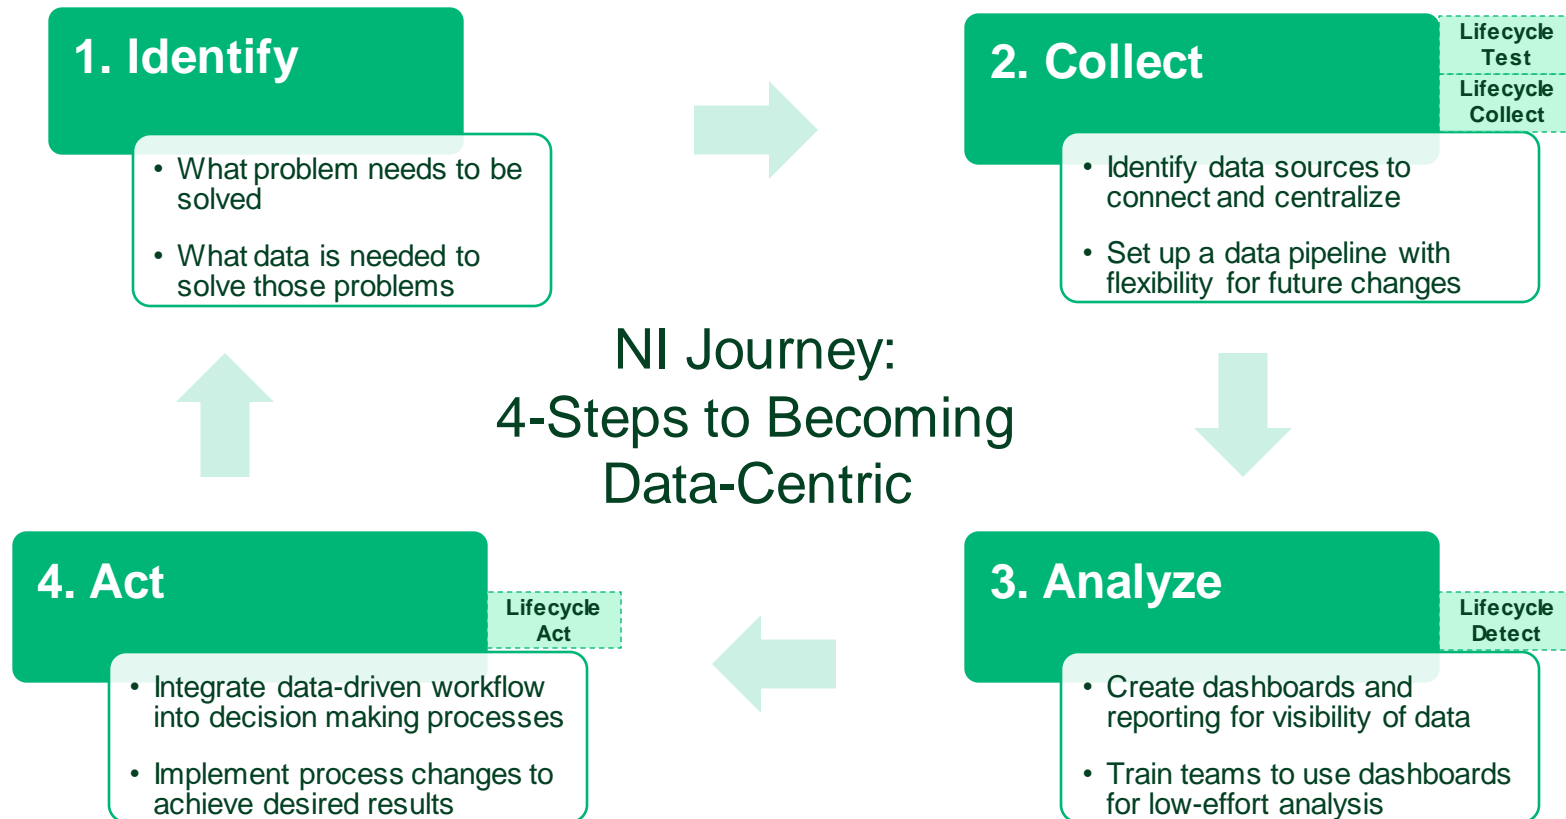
1. Identify

• What problem needs to be solved
• What data is needed to solve those problems

2. Collect

Lifecycle Test

Lifecycle Collect

• Identify data sources to connect and centralize
• Set up a data pipeline with flexibility for future changes

NI Journey:
4-Steps to Becoming Data-Centric

4. Act

Lifecycle Act

• Integrate data-driven workflow into decision making processes
• Implement process changes to achieve desired results

3. Analyze

Lifecycle Detect

• Create dashboards and reporting for visibility of data
• Train teams to use dashboards for low-effort analysis